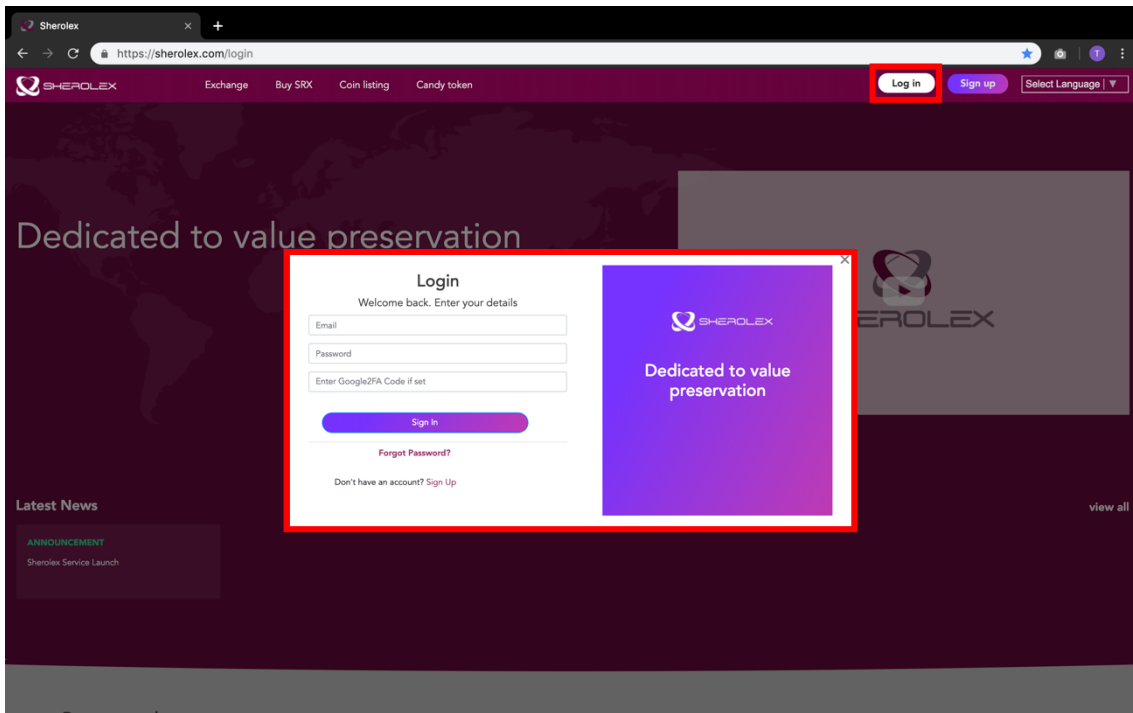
Sherolex
https://sherolex.com/login
T

SHEROLEX Exchange Buy SRX Coin listing Candy token Log in Sign up Select Language ▼

Dedicated to value preservation

Login
Welcome back. Enter your details
Email
Password
Enter Google2FA Code if set
Sign In
Forgot Password?
Don't have an account? Sign Up

SHEROLEX
Dedicated to value preservation

EROLEX

Latest News
view all
ANNOUNCEMENT
Sherolex Service Launch